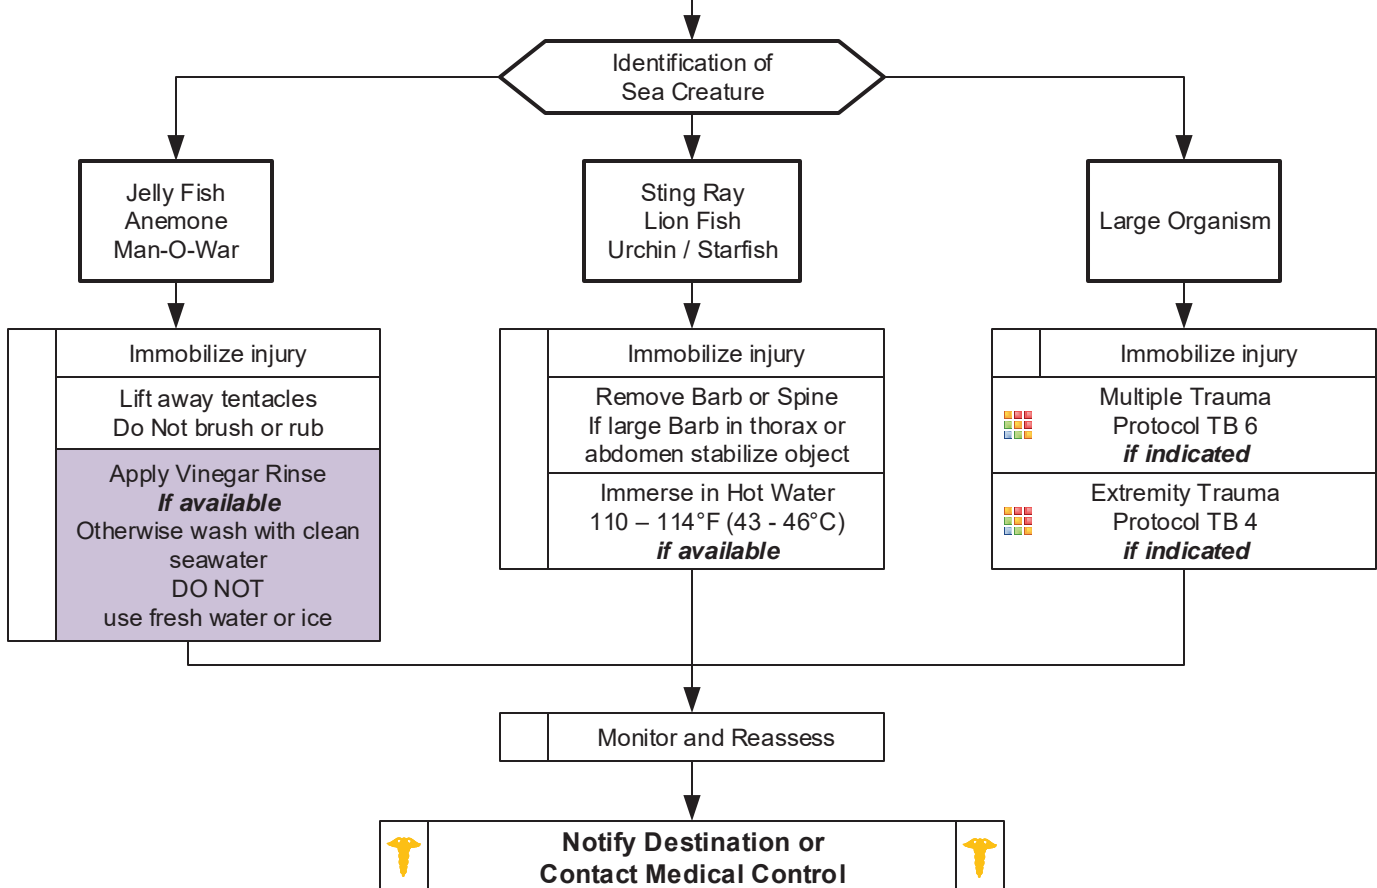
Identification of Sea Creature

Jelly Fish
Anemone
Man-O-War

Sting Ray
Lion Fish
Urchin / Starfish

Large Organism

Immobilize injury

Lift away tentacles
Do Not brush or rub

Apply Vinegar Rinse
***If available***
Otherwise wash with clean seawater
DO NOT
use fresh water or ice

Immobilize injury

Remove Barb or Spine
If large Barb in thorax or abdomen stabilize object

Immerse in Hot Water
110 – 114°F (43 - 46°C)
***if available***

Immobilize injury

Multiple Trauma
Protocol TB 6
***if indicated***

Extremity Trauma
Protocol TB 4
***if indicated***

Monitor and Reassess

**Notify Destination or Contact Medical Control**